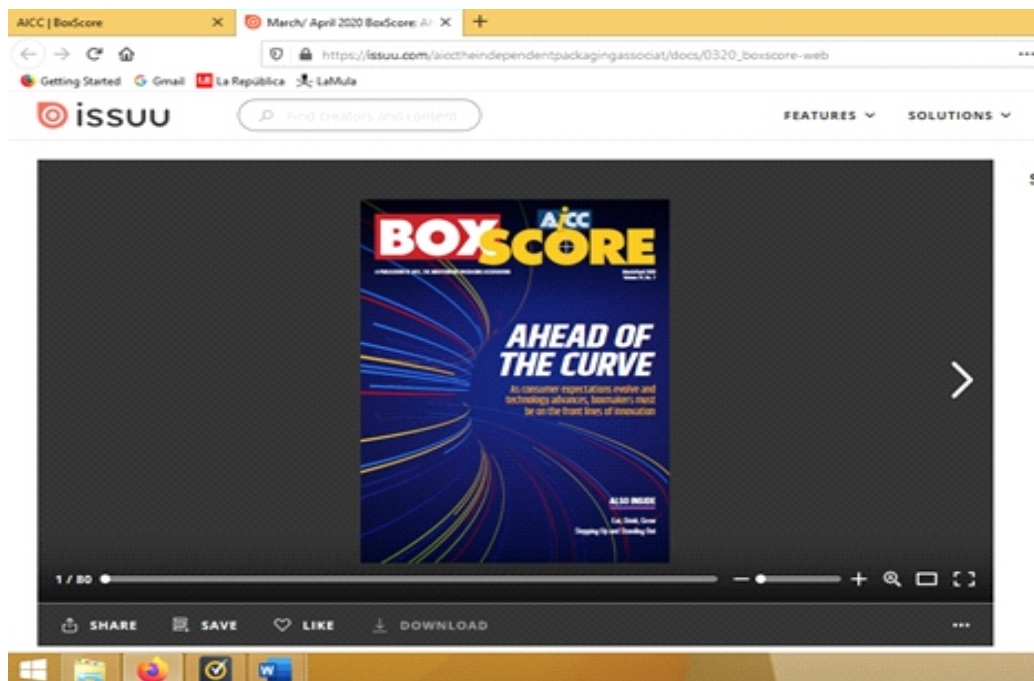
AICC | BoxScore
March/ April 2020 BoxScore: A
https://issuu.com/aicctheindependentpackagingassociat/docs/0320_boxscore-web
Getting Started Gmail La República LaMula

issuu
Find creators and content
FEATURES
SOLUTIONS

BOX SCORE
AICC
A PUBLICATION OF AICC, THE INDEPENDENT PACKAGING ASSOCIATION
March/April 2020 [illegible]

AHEAD OF THE CURVE
As consumer expectations evolve and technology advances, boxmakers must be on the front lines of innovation

ALSO INSIDE
Cut, Sleek, Grow
Stepping Up and Standing Out

1 / 80

SHARE
SAVE
LIKE
DOWNLOAD
...